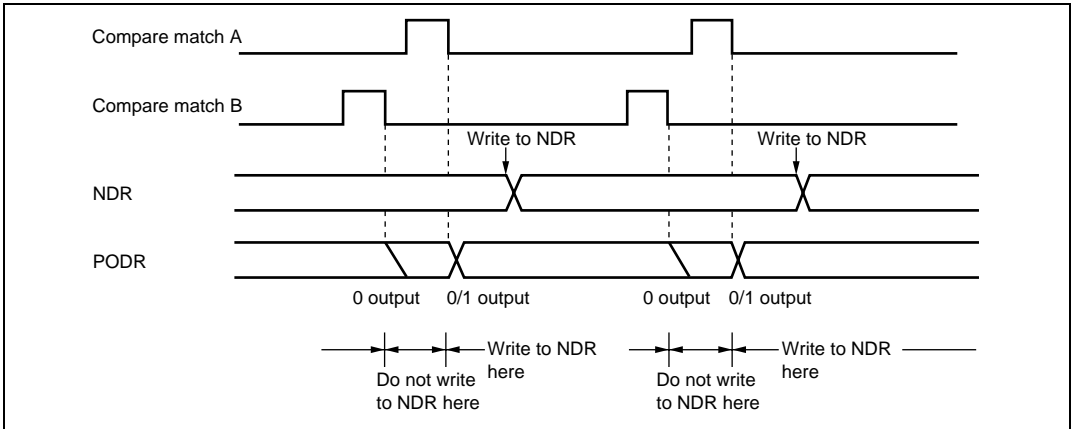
Compare match A

Compare match B

Write to NDR

Write to NDR

NDR

PODR

0 output

0/1 output

0 output

0/1 output

Do not write to NDR here

Write to NDR here

Do not write to NDR here

Write to NDR here